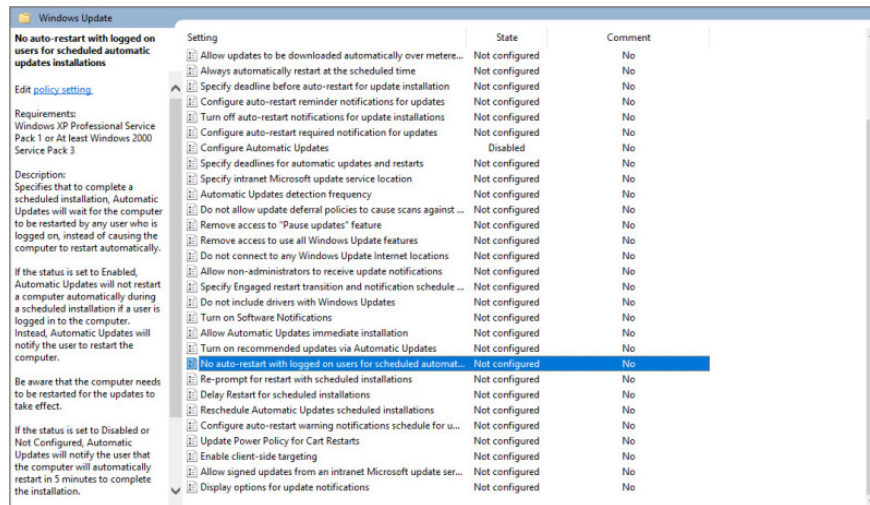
Windows Update

No auto-restart with logged on users for scheduled automatic updates installations

Edit policy setting.

Requirements:
Windows XP Professional Service Pack 1 or At least Windows 2000 Service Pack 3

Description:
Specifies that to complete a scheduled installation, Automatic Updates will wait for the computer to be restarted by any user who is logged on, instead of causing the computer to restart automatically.

If the status is set to Enabled, Automatic Updates will not restart a computer automatically during a scheduled installation if a user is logged in to the computer. Instead, Automatic Updates will notify the user to restart the computer.

Be aware that the computer needs to be restarted for the updates to take effect.

If the status is set to Disabled or Not Configured, Automatic Updates will notify the user that the computer will automatically restart in 5 minutes to complete the installation.

| Setting | State | Comment |
|---|---|---|
| Allow updates to be downloaded automatically over metere... | Not configured | No |
| Always automatically restart at the scheduled time | Not configured | No |
| Specify deadline before auto-restart for update installation | Not configured | No |
| Configure auto-restart reminder notifications for updates | Not configured | No |
| Turn off auto-restart notifications for update installations | Not configured | No |
| Configure auto-restart required notification for updates | Not configured | No |
| Configure Automatic Updates | Disabled | No |
| Specify deadlines for automatic updates and restarts | Not configured | No |
| Specify intranet Microsoft update service location | Not configured | No |
| Automatic Updates detection frequency | Not configured | No |
| Do not allow update deferral policies to cause scans against ... | Not configured | No |
| Remove access to "Pause updates" feature | Not configured | No |
| Remove access to use all Windows Update features | Not configured | No |
| Do not connect to any Windows Update Internet locations | Not configured | No |
| Allow non-administrators to receive update notifications | Not configured | No |
| Specify Engaged restart transition and notification schedule ... | Not configured | No |
| Do not include drivers with Windows Updates | Not configured | No |
| Turn on Software Notifications | Not configured | No |
| Allow Automatic Updates immediate installation | Not configured | No |
| Turn on recommended updates via Automatic Updates | Not configured | No |
| No auto-restart with logged on users for scheduled automat... | Not configured | No |
| Re-prompt for restart with scheduled installations | Not configured | No |
| Delay Restart for scheduled installations | Not configured | No |
| Reschedule Automatic Updates scheduled installations | Not configured | No |
| Configure auto-restart warning notifications schedule for u... | Not configured | No |
| Update Power Policy for Cart Restarts | Not configured | No |
| Enable client-side targeting | Not configured | No |
| Allow signed updates from an intranet Microsoft update ser... | Not configured | No |
| Display options for update notifications | Not configured | No |